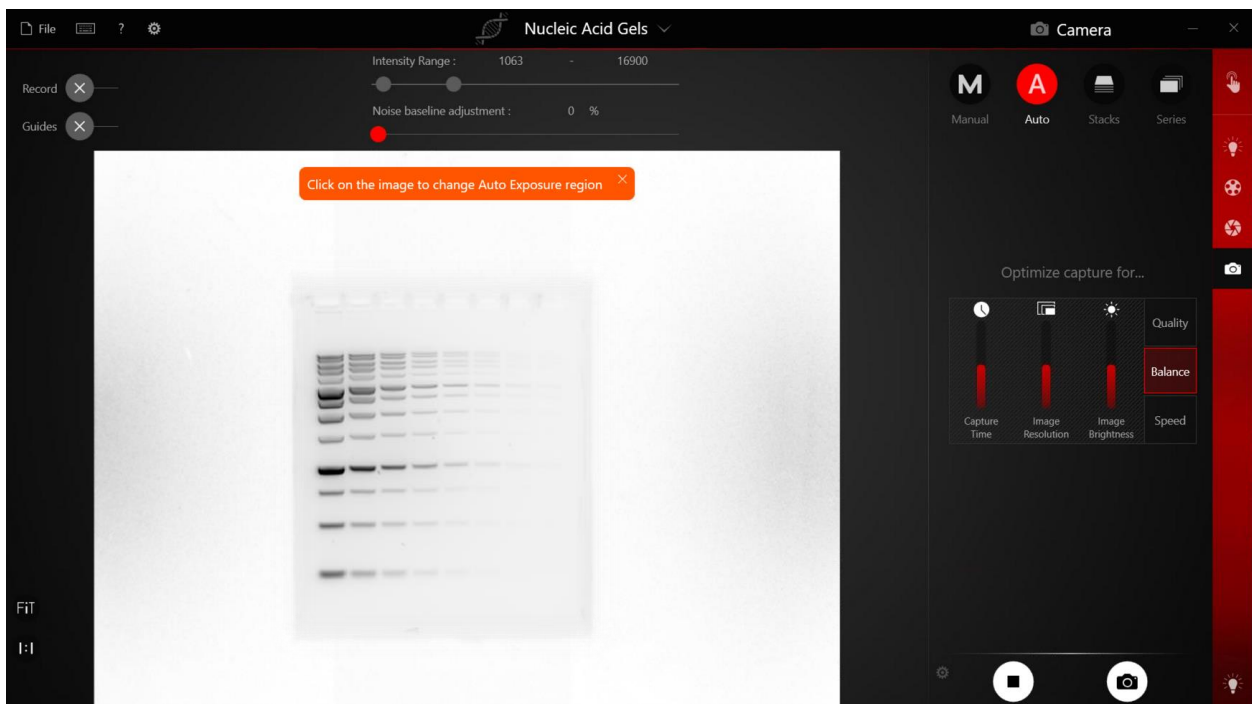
File ?

Nucleic Acid Gels

Camera

Record

Guides

Intensity Range : 1063 - 16900

Noise baseline adjustment : 0 %

Click on the image to change Auto Exposure region

M Manual

A Auto

Stacks

Series

Optimize capture for...

Quality

Balance

Speed

Capture Time

Image Resolution

Image Brightness

FiT

1:1